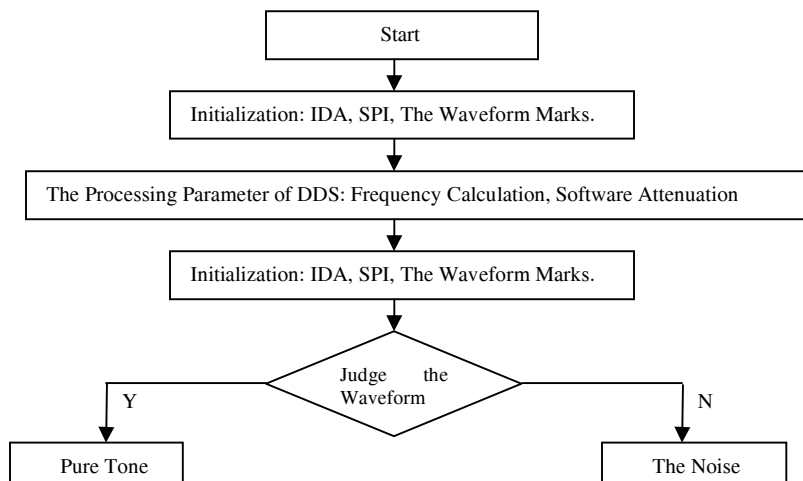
Start

Initialization: IDA, SPI, The Waveform Marks.

The Processing Parameter of DDS: Frequency Calculation, Software Attenuation

Initialization: IDA, SPI, The Waveform Marks.

Judge the Waveform

Y

N

Pure Tone

The Noise